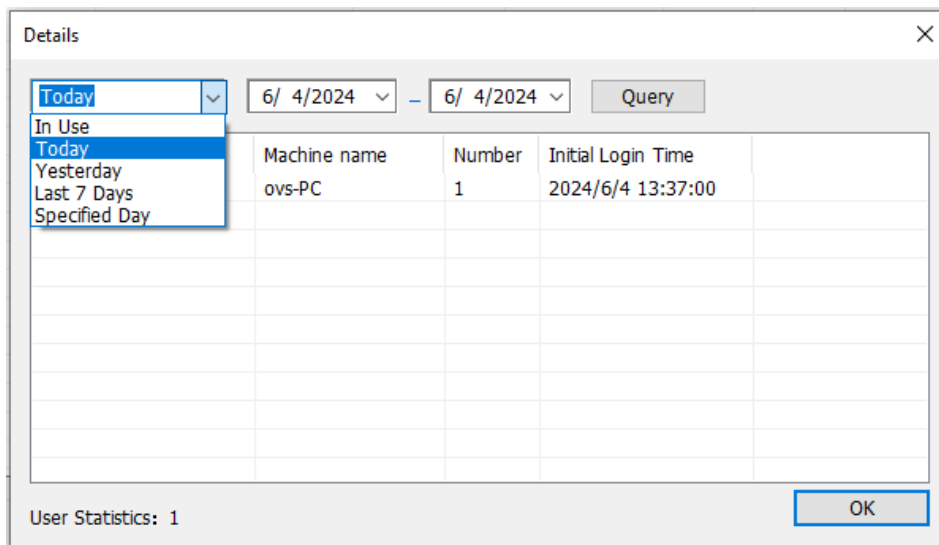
Details

Today

6/ 4/2024 – 6/ 4/2024 Query

In Use
Today
Yesterday
Last 7 Days
Specified Day

| | Machine name | Number | Initial Login Time |
|---|---|---|---|
| | ovs-PC | 1 | 2024/6/4 13:37:00 |

User Statistics: 1

OK